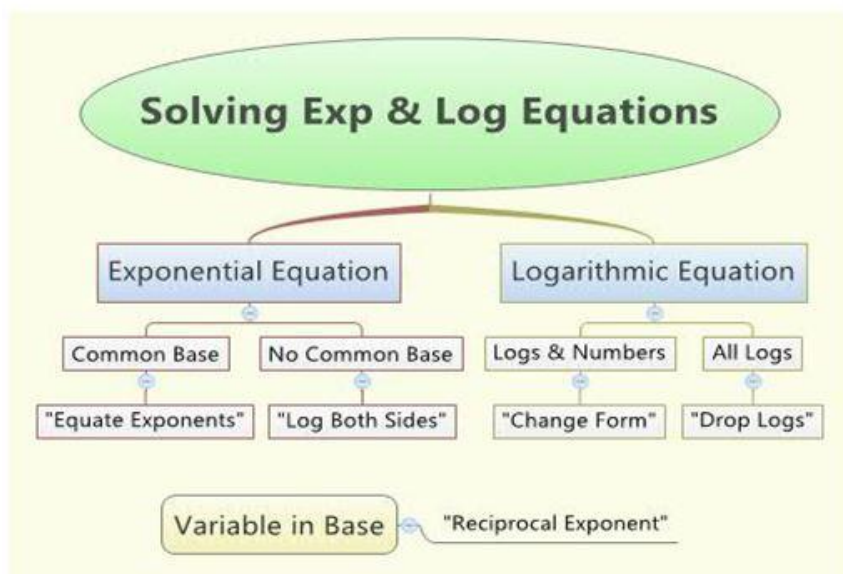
Solving Exp & Log Equations

Exponential Equation

Common Base

"Equate Exponents"

No Common Base

"Log Both Sides"

Logarithmic Equation

Logs & Numbers

"Change Form"

All Logs

"Drop Logs"

Variable in Base

"Reciprocal Exponent"